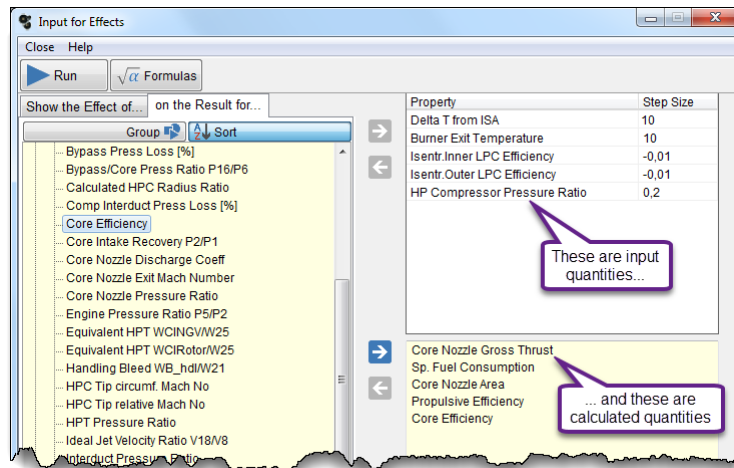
Input for Effects

Close Help

Run $\sqrt{\alpha}$ Formulas

Show the Effect of... on the Result for...

Group Sort

Bypass Press Loss [%]
Bypass/Core Press Ratio P16/P6
Calculated HPC Radius Ratio
Comp Interduct Press Loss [%]
Core Efficiency
Core Intake Recovery P2/P1
Core Nozzle Discharge Coeff
Core Nozzle Exit Mach Number
Core Nozzle Pressure Ratio
Engine Pressure Ratio P5/P2
Equivalent HPT WCINGV/W25
Equivalent HPT WCIRotor/W25
Handling Bleed WB_hdl/W21
HPC Tip circumf. Mach No
HPC Tip relative Mach No
HPT Pressure Ratio
Ideal Jet Velocity Ratio V18/V8
Interduct Pressure Ratio

| Property | Step Size |
|---|---|
| Delta T from ISA | 10 |
| Burner Exit Temperature | 10 |
| Isentr.Inner LPC Efficiency | -0,01 |
| Isentr.Outer LPC Efficiency | -0,01 |
| HP Compressor Pressure Ratio | 0,2 |

These are input quantities...

Core Nozzle Gross Thrust
Sp. Fuel Consumption
Core Nozzle Area
Propulsive Efficiency
Core Efficiency

... and these are calculated quantities